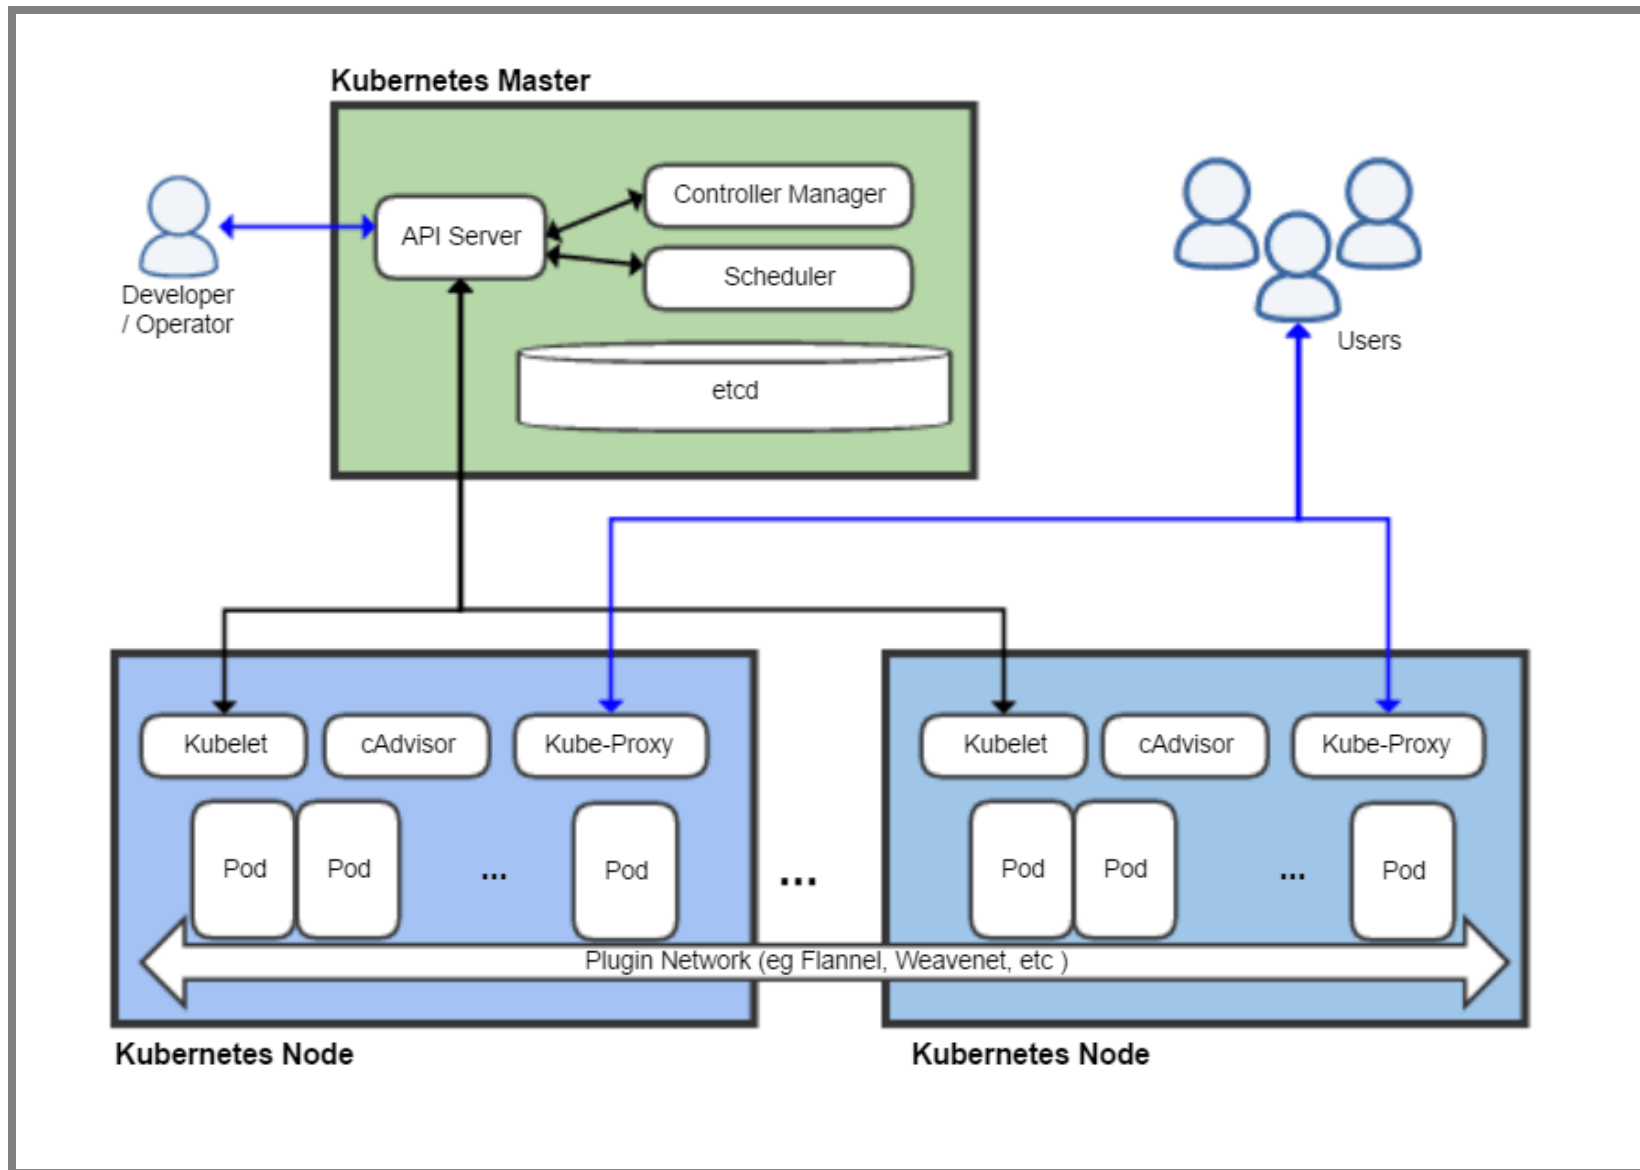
Kubernetes Master

Developer / Operator

API Server

Controller Manager

Scheduler

etcd

Users

Kubelet

cAdvisor

Kube-Proxy

Pod

Pod

...

Pod

...

Kubelet

cAdvisor

Kube-Proxy

Pod

Pod

...

Pod

Plugin Network (eg Flannel, Weavenet, etc )

Kubernetes Node

Kubernetes Node